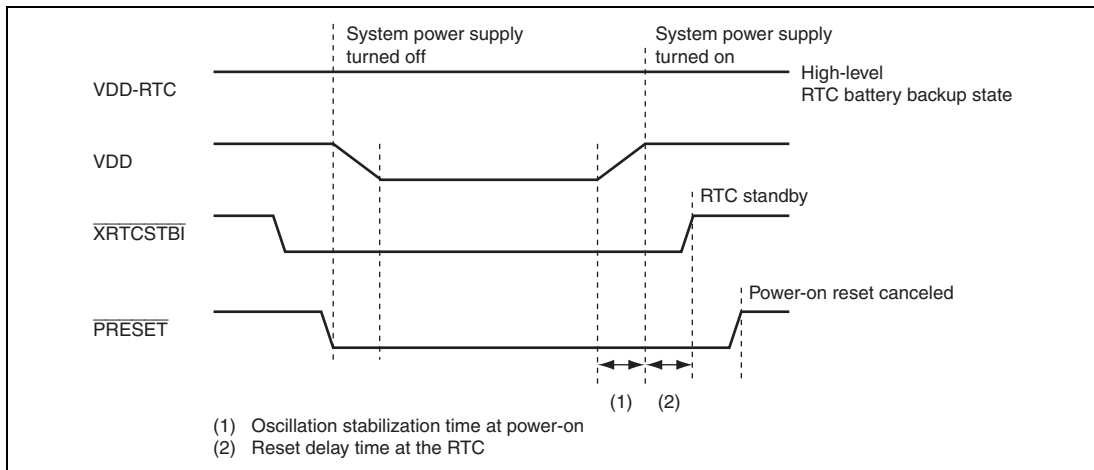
System power supply turned off

System power supply turned on

High-level RTC battery backup state

VDD-RTC

VDD

RTC standby

$\overline{\text{XRTCSTBI}}$

Power-on reset canceled

$\overline{\text{PRESET}}$

(1) (2)

(1) Oscillation stabilization time at power-on
(2) Reset delay time at the RTC